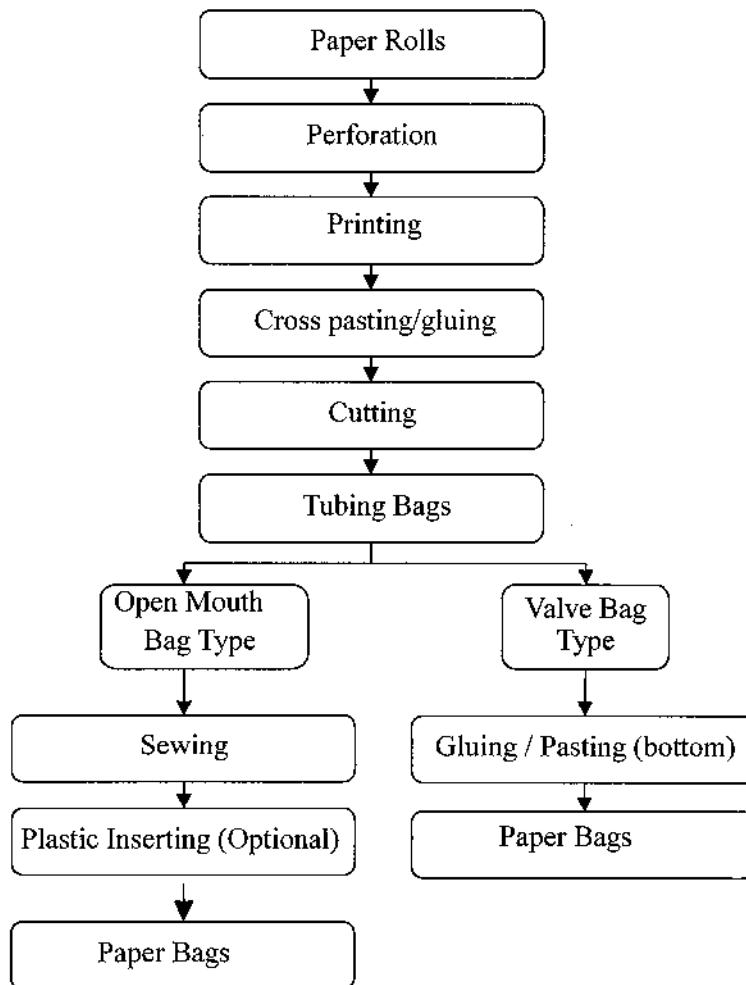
Paper Rolls

Perforation

Printing

Cross pasting/gluing

Cutting

Tubing Bags

Open Mouth Bag Type

Sewing

Plastic Inserting (Optional)

Paper Bags

Valve Bag Type

Gluing / Pasting (bottom)

Paper Bags